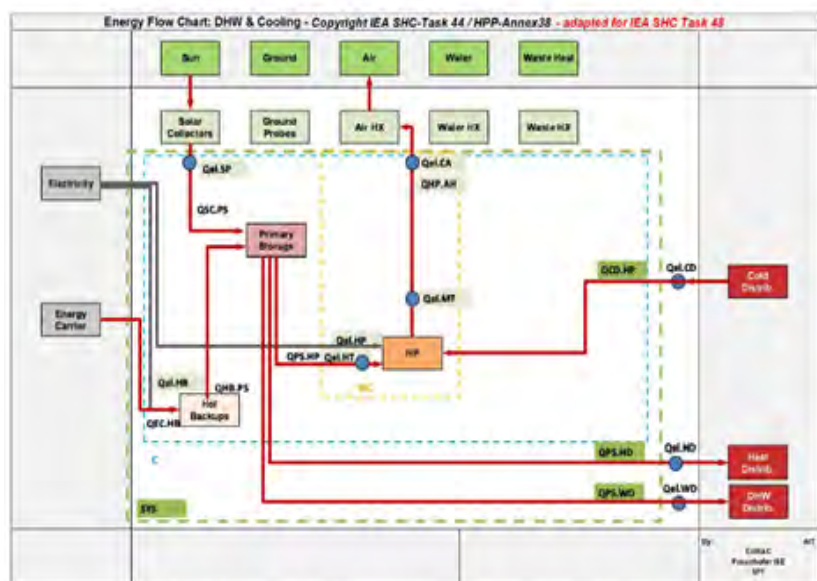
Energy Flow Chart: DHW & Cooling - Copyright IEA SHC-Task 44 / HPP-Annex38 - adapted for IEA SHC Task 48

Sun
Ground
Air
Water
Waste Heat

Solar Collectors
Ground Probes
Air HX
Water HX
Waste HX

Electricity
Qel.SP
Qel.CA
QHP.AH
QSC.PS
Primary Storage
QCD.HP
Qel.CD
Cold Distrib.
Energy Carrier
Qel.MT
Qel.HP
QPS.HP
Qel.HT
HP
WC
Qel.HB
QHB.PS
QFC.HB
Hot Backups
C
QPS.HD
Qel.HD
Heat Distrib.
QPS.WD
Qel.WD
DHW Distrib.
SYS

By:
Art
Cattac
Fraunhofer ISE
SPF